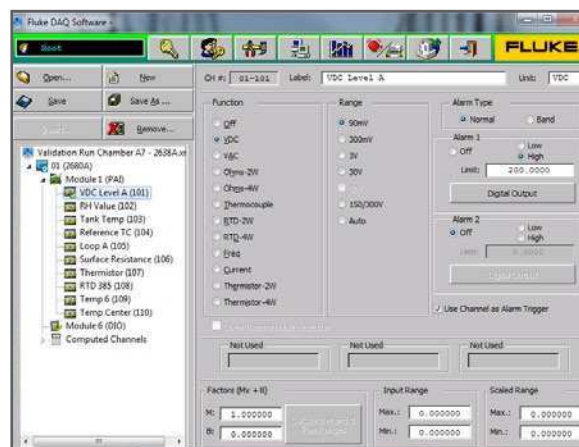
Fluke DAQ Software

Boot

FLUKE

Open...

New

Save

Save As ...

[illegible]

Remove...

Validation Run Chamber A7 - 2638A.x
01 (2680A)
Module 1 (PAI)
VDC Level A (101)
RH Value (102)
Tank Temp (103)
Reference TC (104)
Loop A (105)
Surface Resistance (106)
Thermistor (107)
RTD 385 (108)
Temp 6 (109)
Temp Center (110)
Module 6 (DIO)
Computed Channels

Ch #: 01-101

Label: VDC Level A

Units: VDC

Function

Off
VDC
VAC
Ohms-2W
Ohms-4W
Thermocouple
RTD-2W
RTD-4W
Freq
Current
Thermistor-2W
Thermistor-4W

Range

90mV
300mV
3V
30V
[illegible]
150/300V
Auto

Alarm Type

Normal
Band

Alarm 1

Off
Low
High

Limit: 200.0000

Digital Output

Alarm 2

Off
Low
High

Limit: 0.0000

Digital Output

Use Channel as Alarm Trigger

Not Used

Not Used

Not Used

Factors (Mx + B)

M: 1.000000

B: 0.000000

Input Range

Max.: 0.000000

Min.: 0.000000

Scaled Range

Max.: 0.000000

Min.: 0.000000